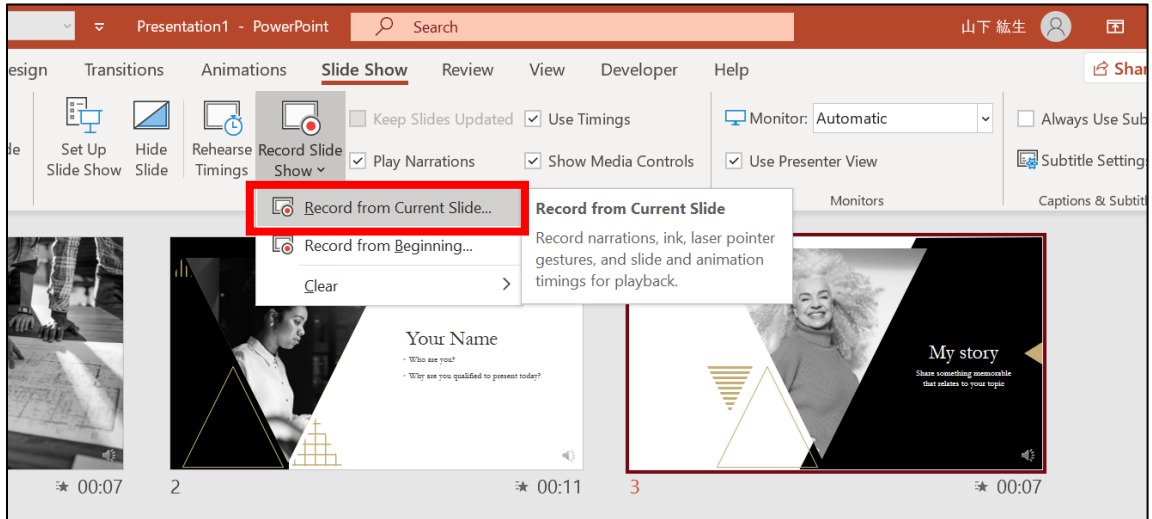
Presentation1 - PowerPoint

Search

山下 紘生

esign Transitions Animations Slide Show Review View Developer Help

Shar

de

Set Up Slide Show

Hide Slide

Rehearse Timings

Record Slide Show

Keep Slides Updated

Use Timings

Play Narrations

Show Media Controls

Monitor: Automatic

Use Presenter View

Monitors

Always Use Sub

Subtitle Setting

Captions & Subtit

Record from Current Slide...

Record from Beginning...

Clear

Record from Current Slide

Record narrations, ink, laser pointer gestures, and slide and animation timings for playback.

Your Name

Who are you?

Why are you qualified to present today?

My story

Share something memorable that relates to your topic

00:07

2

00:11

3

00:07